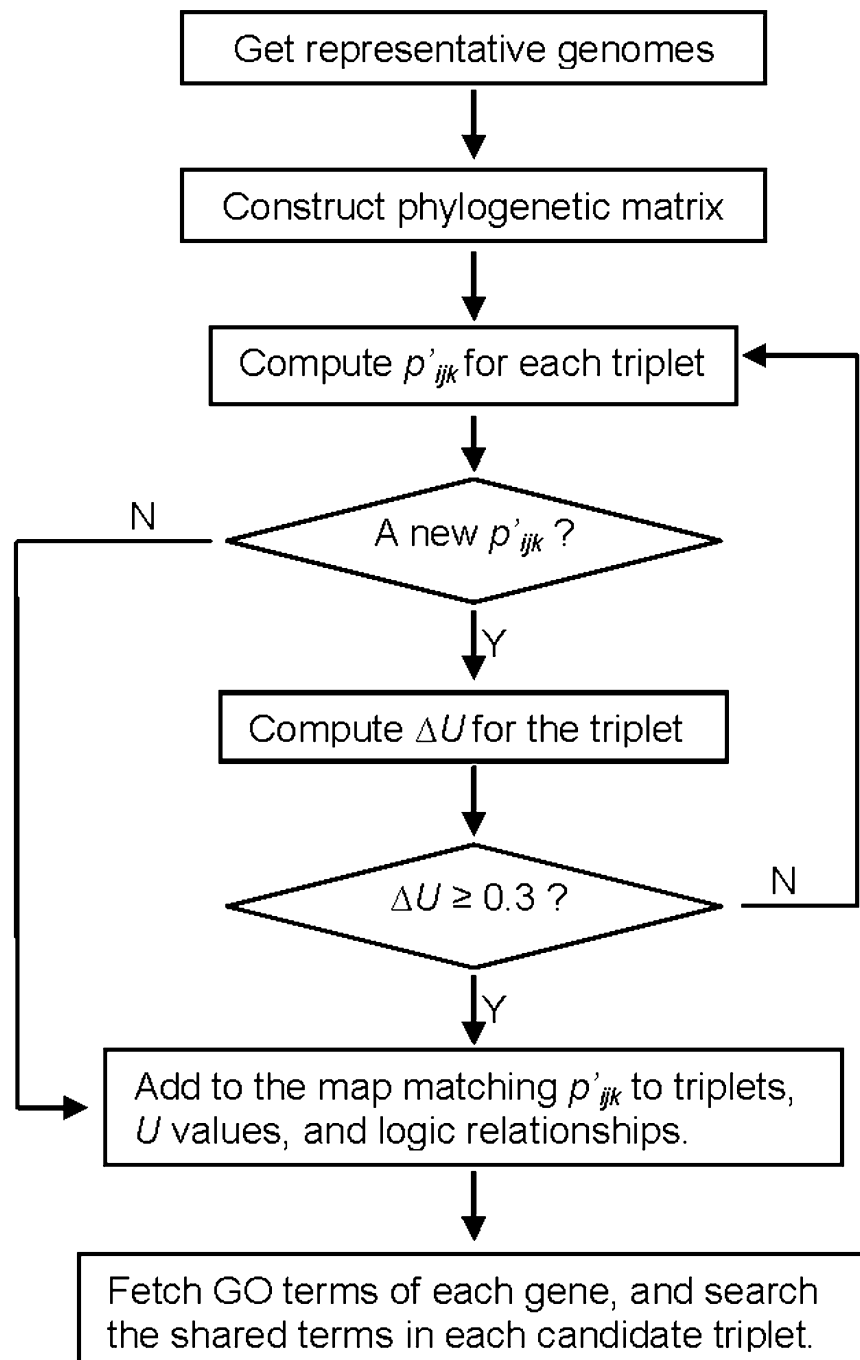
Get representative genomes

Construct phylogenetic matrix

Compute $p'_{ijk}$ for each triplet

N

A new $p'_{ijk}$ ?

Y

Compute $\Delta U$ for the triplet

N

$\Delta U \geq 0.3$ ?

Y

Add to the map matching $p'_{ijk}$ to triplets, $U$ values, and logic relationships.

Fetch GO terms of each gene, and search the shared terms in each candidate triplet.